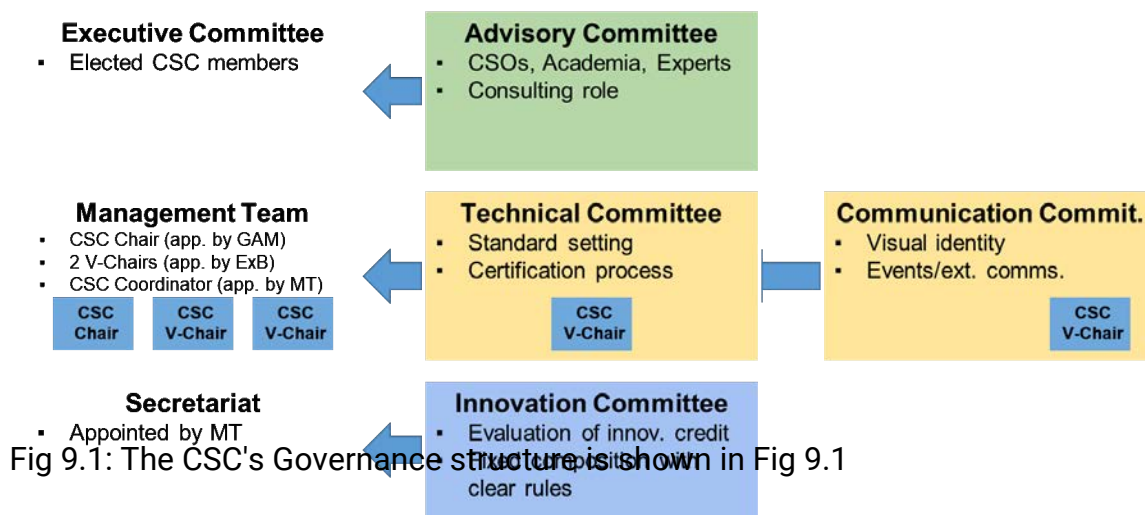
Executive Committee
- Elected CSC members

Advisory Committee
- CSOs, Academia, Experts
- Consulting role

Management Team
- CSC Chair (app. by GAM)
- 2 V-Chairs (app. by ExB)
- CSC Coordinator (app. by MT)

CSC Chair
CSC V-Chair
CSC V-Chair

Technical Committee
- Standard setting
- Certification process

CSC V-Chair

Communication Commit.
- Visual identity
- Events/ext. comms.

CSC V-Chair

Secretariat
- Appointed by MT

Innovation Committee
- Evaluation of innov. credit
- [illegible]
clear rules

Fig 9.1: The CSC's Governance structure is shown in Fig 9.1